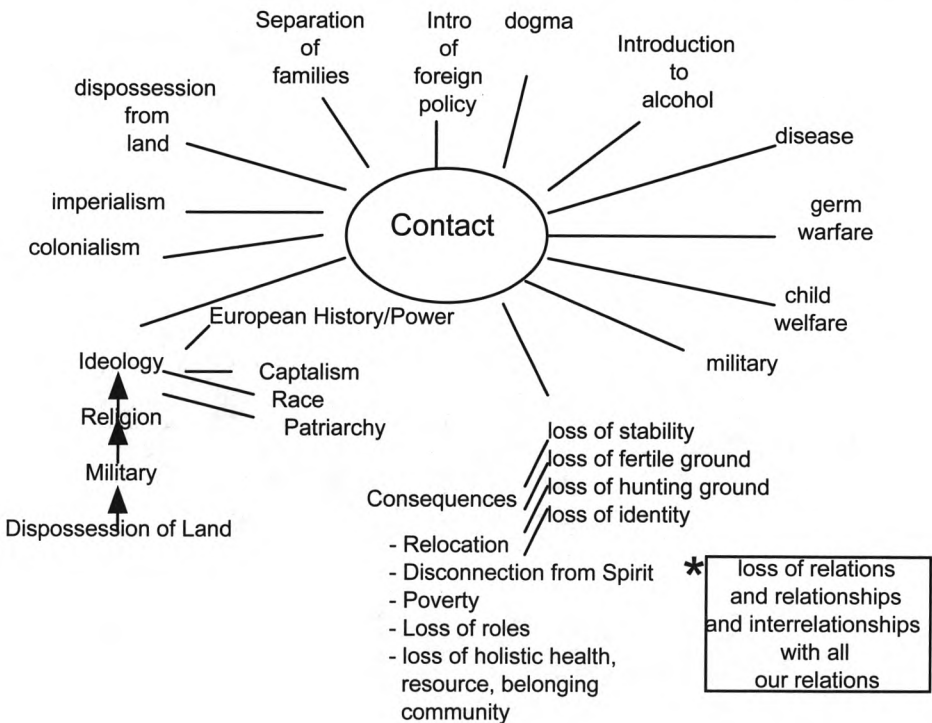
Separation of families

Intro of foreign policy

dogma

Introduction to alcohol

dispossession from land

disease

imperialism

Contact

germ warfare

colonialism

child welfare

European History/Power

military

Ideology

Captalism

Race

Religion

Patriarchy

Military

Dispossession of Land

loss of stability
loss of fertile ground
loss of hunting ground
loss of identity

Consequences

- Relocation
- Disconnection from Spirit
- Poverty
- Loss of roles
- loss of holistic health, resource, belonging community

*

loss of relations and relationships and interrelationships with all our relations